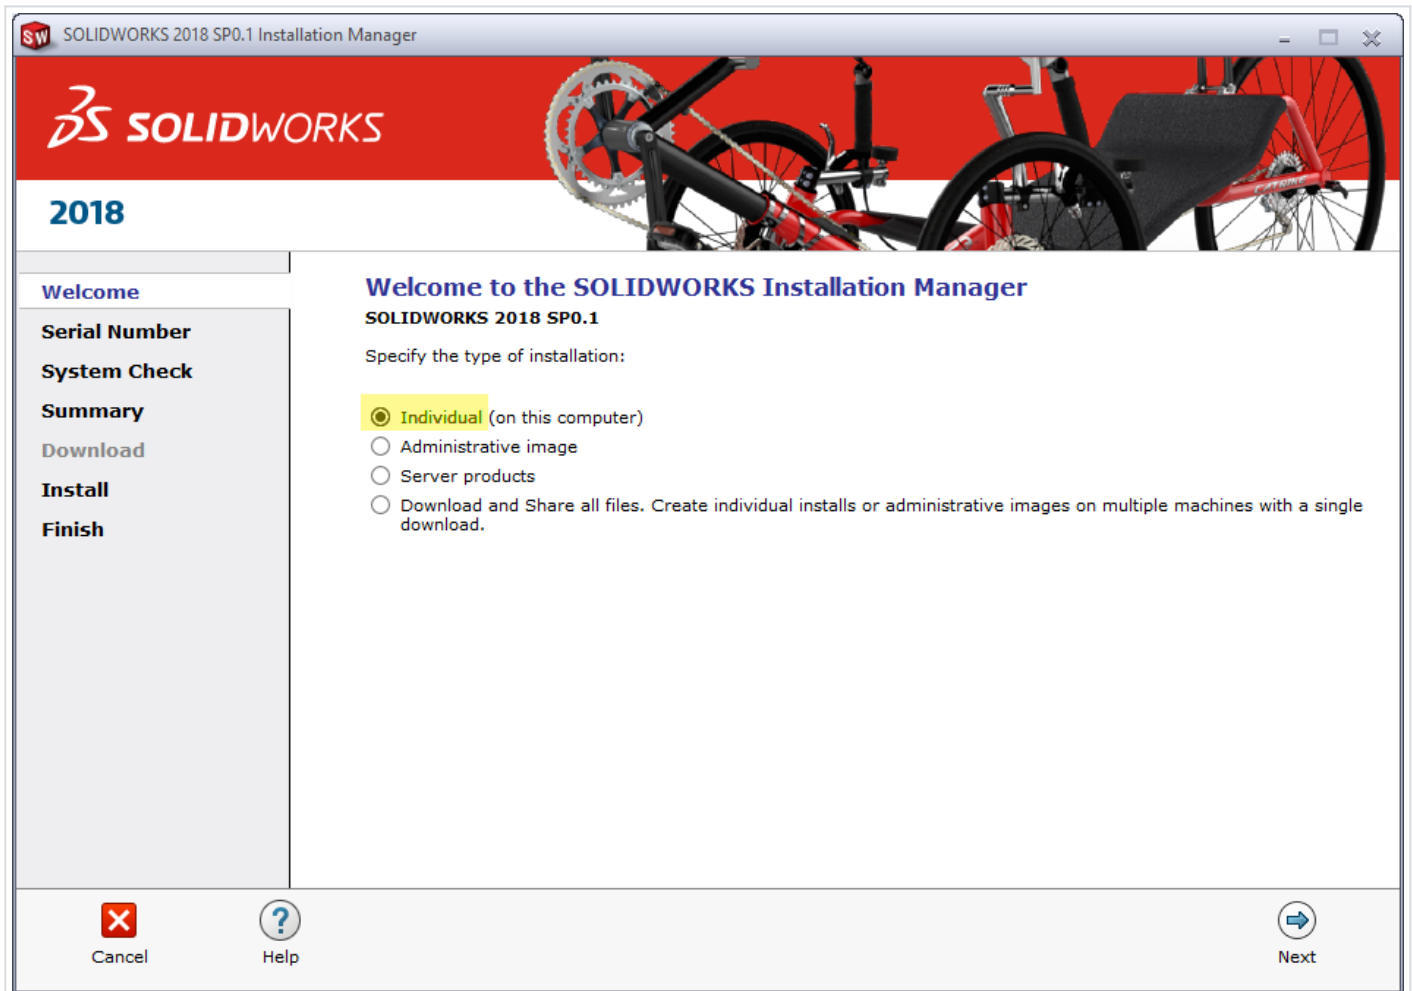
SOLIDWORKS 2018 SP0.1 Installation Manager

SOLIDWORKS

2018

Welcome
Serial Number
System Check
Summary
Download
Install
Finish

Welcome to the SOLIDWORKS Installation Manager

SOLIDWORKS 2018 SP0.1

Specify the type of installation:

Individual (on this computer)
Administrative image
Server products
Download and Share all files. Create individual installs or administrative images on multiple machines with a single download.

Cancel
Help
Next